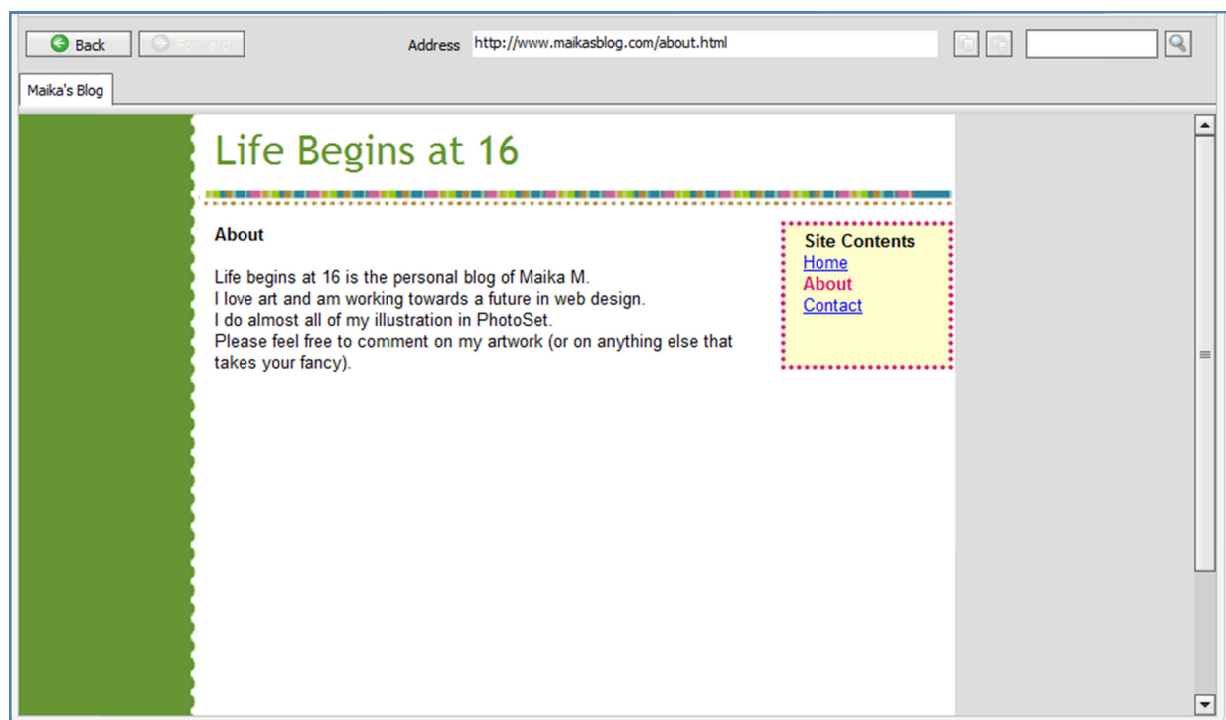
Back Forward

Address http://www.maikasblog.com/about.html

Maika's Blog

Life Begins at 16

About

Life begins at 16 is the personal blog of Maika M.
I love art and am working towards a future in web design.
I do almost all of my illustration in PhotoSet.
Please feel free to comment on my artwork (or on anything else that takes your fancy).

Site Contents
Home
About
Contact